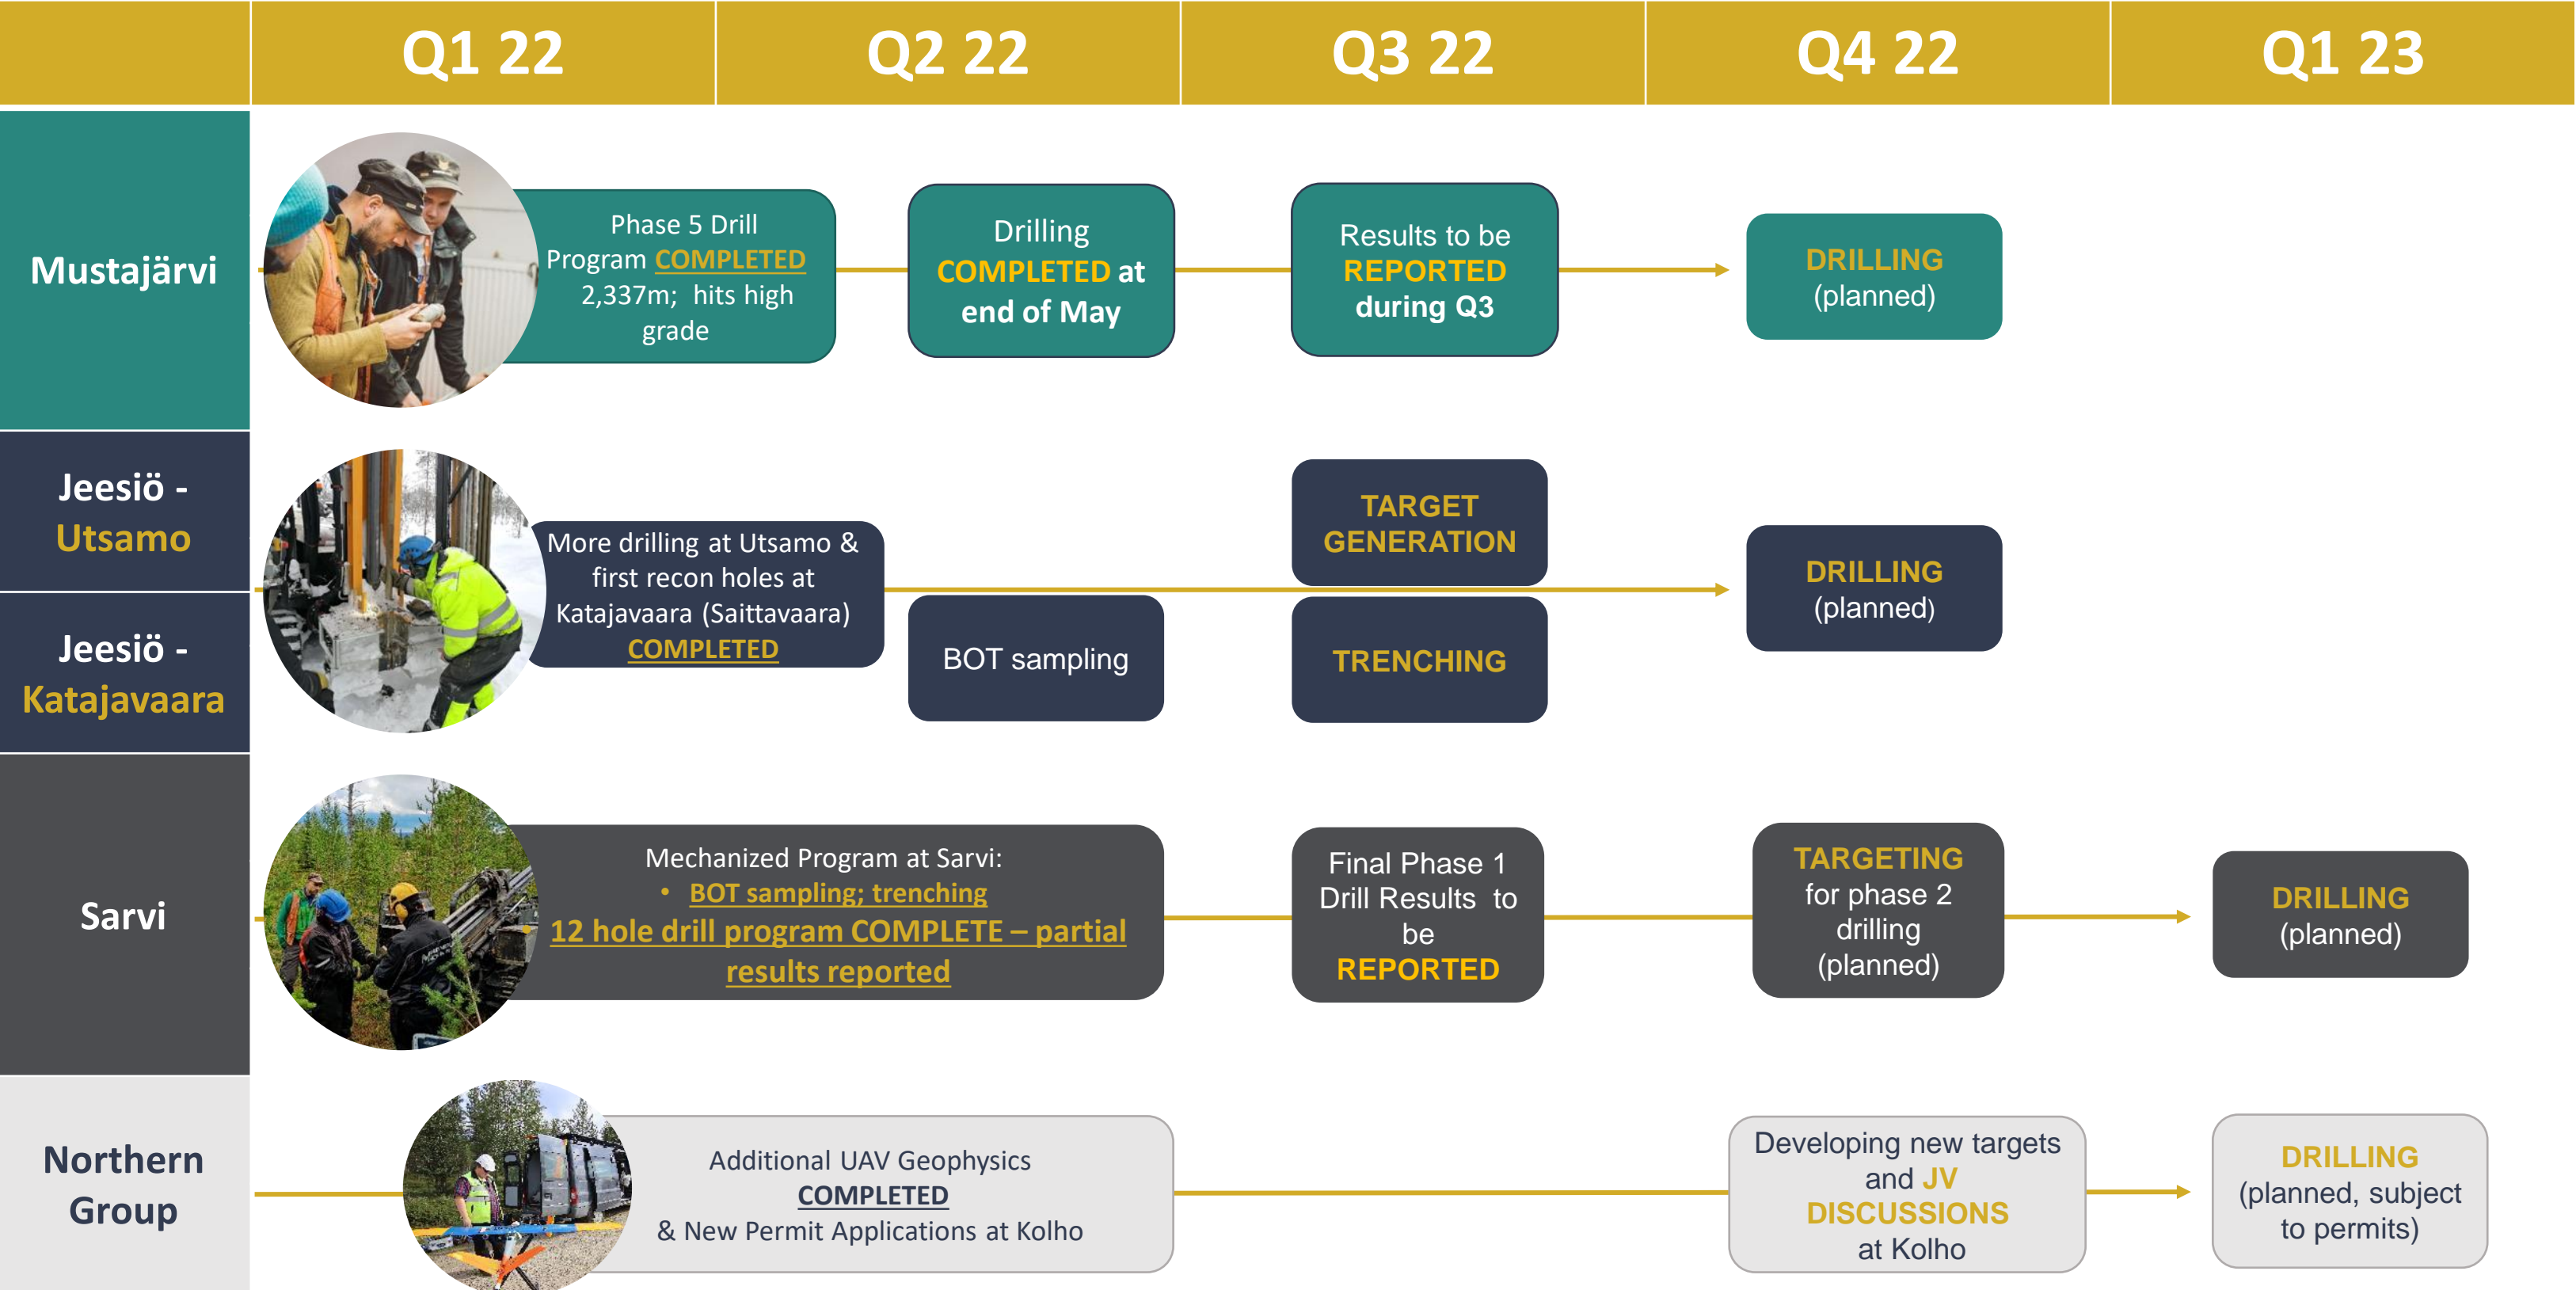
| | Q1 22 | Q2 22 | Q3 22 | Q4 22 | Q1 23 |
|---|---|---|---|---|---|
| Mustajärvi | Phase 5 Drill Program COMPLETED 2,337m; hits high grade | Drilling COMPLETED at end of May | Results to be REPORTED during Q3 | DRILLING (planned) | |
| Jeesiö - Utsamo / Jeesiö - Katajavaara | More drilling at Utsamo & first recon holes at Katajavaara (Saittavaara) COMPLETED | BOT sampling | TARGET GENERATION / TRENCHING | DRILLING (planned) | |
| Sarvi | Mechanized Program at Sarvi: • BOT sampling; trenching 12 hole drill program COMPLETE – partial results reported | | Final Phase 1 Drill Results to be REPORTED | TARGETING for phase 2 drilling (planned) | DRILLING (planned) |
| Northern Group | Additional UAV Geophysics COMPLETED & New Permit Applications at Kolho | | | Developing new targets and JV DISCUSSIONS at Kolho | DRILLING (planned, subject to permits) |